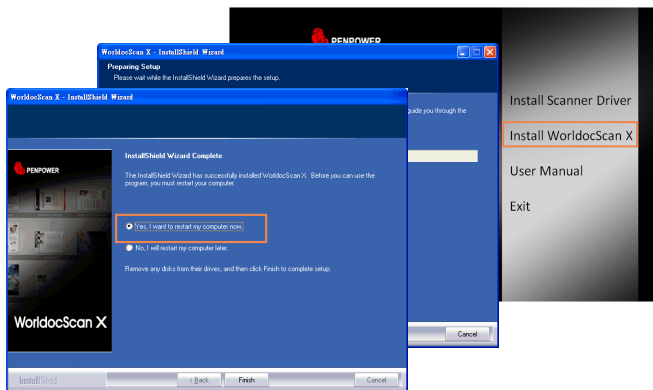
PENPOWER

Install Scanner Driver

Install WorldocScan X

User Manual

Exit

WorldocScan X - InstallShield Wizard

Preparing Setup

Please wait while the InstallShield Wizard prepares the setup.

guide you through the

Cancel

WorldocScan X - InstallShield Wizard

PENPOWER

WorldocScan X

InstallShield Wizard Complete

The InstallShield Wizard has successfully installed WorldocScan X. Before you can use the program, you must restart your computer.

Yes, I want to restart my computer now.

No, I will restart my computer later.

Remove any disks from their drives, and then click Finish to complete setup.

InstallShield

< Back

Finish

Cancel